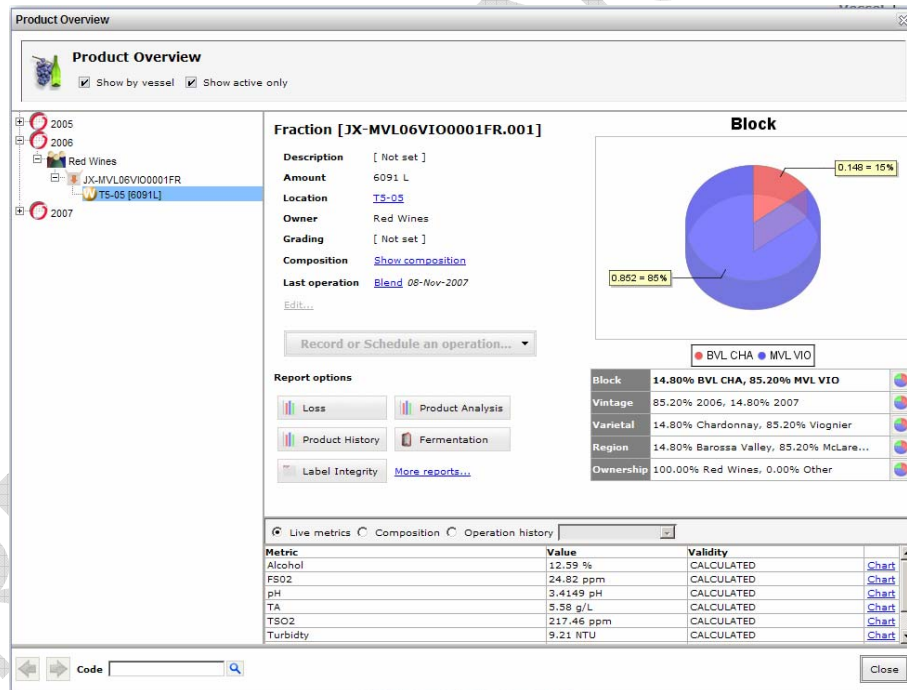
Product Overview

Product Overview
Show by vessel Show active only

2005
2006
Red Wines
JX-MVL06VIO0001FR
T5-05 [6091L]
2007

Fraction [JX-MVL06VIO0001FR.001]

| | |
|---|---|
| Description | [ Not set ] |
| Amount | 6091 L |
| Location | T5-05 |
| Owner | Red Wines |
| Grading | [ Not set ] |
| Composition | Show composition |
| Last operation | Blend 08-Nov-2007 |

Edit...

Record or Schedule an operation...

Report options

Loss
Product Analysis
Product History
Fermentation
Label Integrity
More reports...

Block

0.148 = 15%
0.852 = 85%

BVL CHA MVL VIO

| | |
|---|---|
| Block | 14.80% BVL CHA, 85.20% MVL VIO |
| Vintage | 85.20% 2006, 14.80% 2007 |
| Varietal | 14.80% Chardonnay, 85.20% Viognier |
| Region | 14.80% Barossa Valley, 85.20% McLare... |
| Ownership | 100.00% Red Wines, 0.00% Other |

Live metrics Composition Operation history

| Metric | Value | Validity | |
|---|---|---|---|
| Alcohol | 12.59 % | CALCULATED | Chart |
| FS02 | 24.82 ppm | CALCULATED | Chart |
| pH | 3.4149 pH | CALCULATED | Chart |
| TA | 5.58 g/L | CALCULATED | Chart |
| TSO2 | 217.46 ppm | CALCULATED | Chart |
| Turbidty | 9.21 NTU | CALCULATED | Chart |

Code

Close